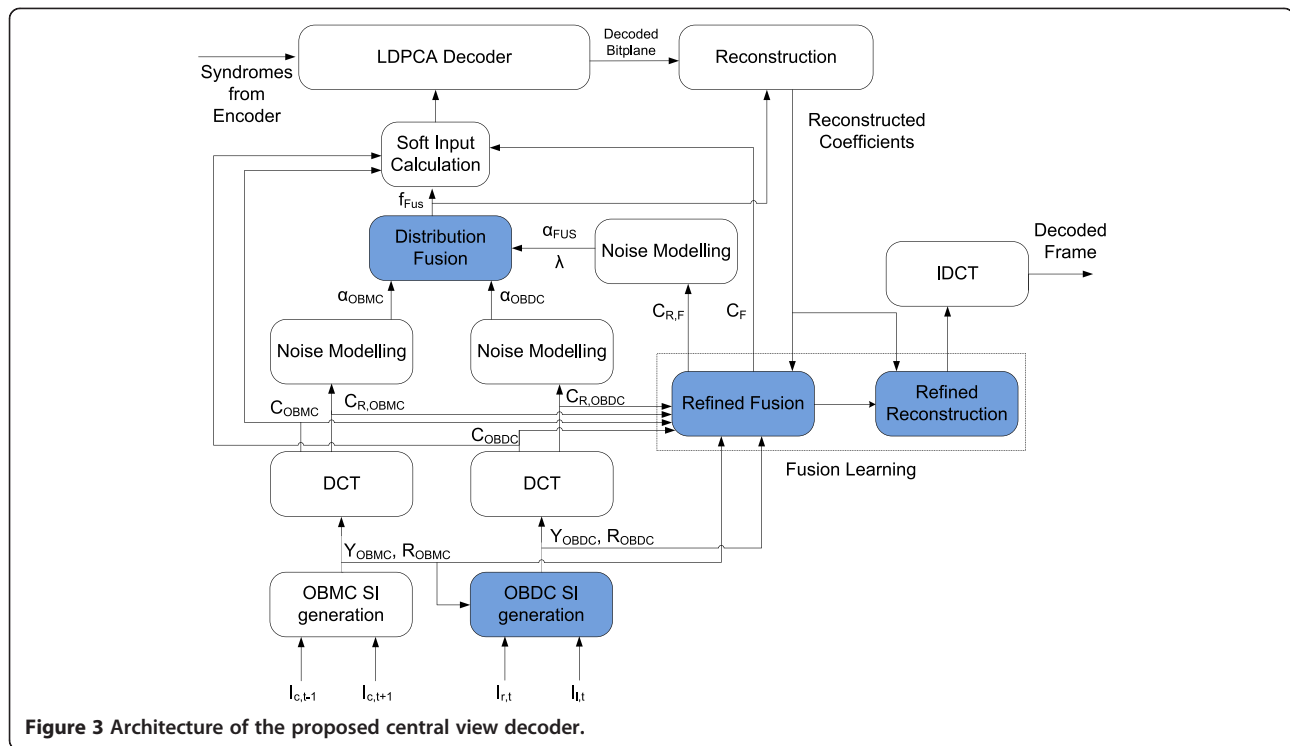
Syndromes from Encoder

LDPCA Decoder

Decoded Bitplane

Reconstruction

Reconstructed Coefficients

Soft Input Calculation

$f_{Fus}$

Distribution Fusion

$\alpha_{FUS}$

$\lambda$

Noise Modelling

Decoded Frame

IDCT

$\alpha_{OBMC}$

$\alpha_{OBDC}$

$C_{R,F}$

$C_F$

Noise Modelling

Noise Modelling

$C_{OBMC}$

$C_{R,OBMC}$

$C_{R,OBDC}$

Refined Fusion

Refined Reconstruction

$C_{OBDC}$

Fusion Learning

DCT

DCT

$Y_{OBMC}$, $R_{OBMC}$

$Y_{OBDC}$, $R_{OBDC}$

OBMC SI generation

OBDC SI generation

$I_{c,t-1}$

$I_{c,t+1}$

$I_{r,t}$

$I_{l,t}$

**Figure 3 Architecture of the proposed central view decoder.**